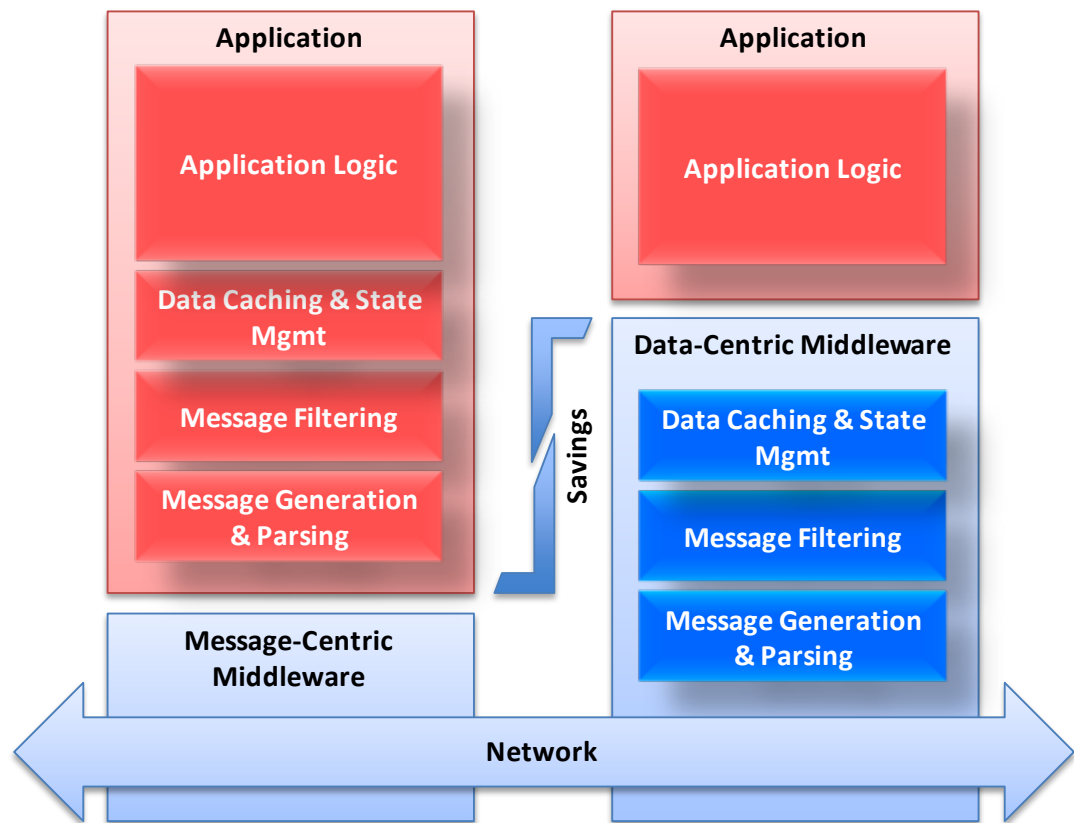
Application

Application Logic

Data Caching & State Mgmt

Message Filtering

Message Generation & Parsing

Message-Centric Middleware

Savings

Application

Application Logic

Data-Centric Middleware

Data Caching & State Mgmt

Message Filtering

Message Generation & Parsing

Network